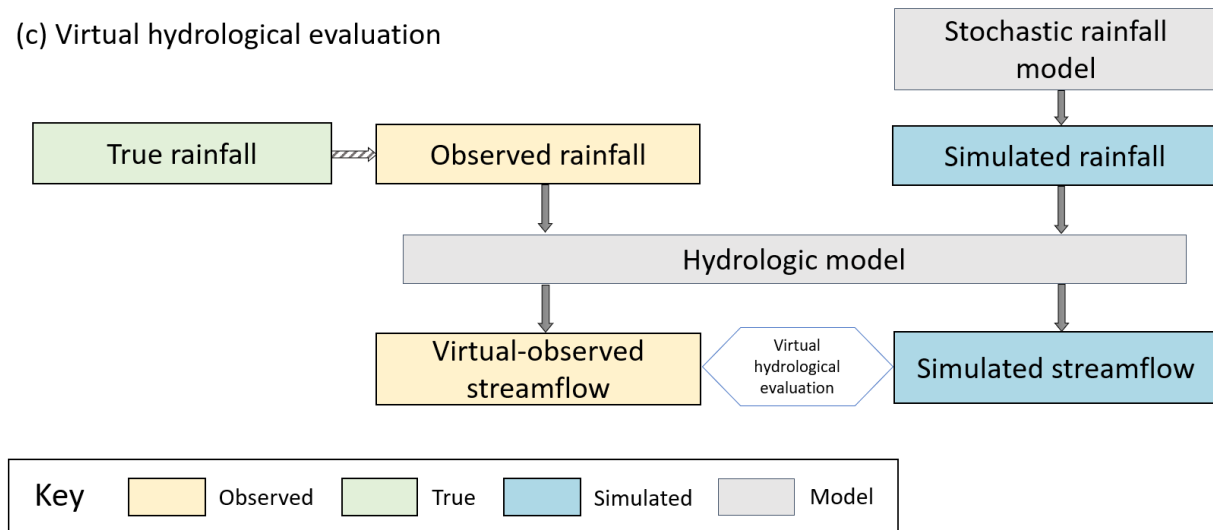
(c) Virtual hydrological evaluation

Stochastic rainfall model

True rainfall

Observed rainfall

Simulated rainfall

Hydrologic model

Virtual-observed streamflow

Virtual hydrological evaluation

Simulated streamflow

Key

Observed

True

Simulated

Model